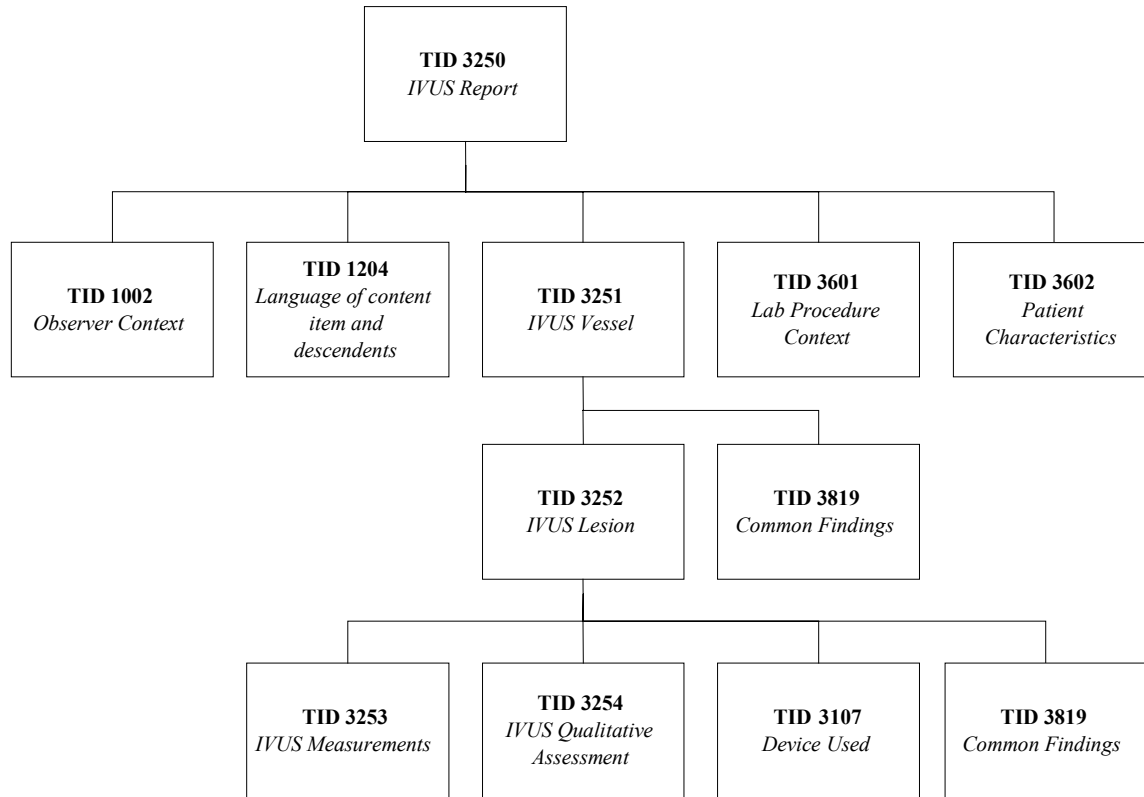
**TID 3250**
*IVUS Report*

**TID 1002**
*Observer Context*

**TID 1204**
*Language of content item and descendents*

**TID 3251**
*IVUS Vessel*

**TID 3601**
*Lab Procedure Context*

**TID 3602**
*Patient Characteristics*

**TID 3252**
*IVUS Lesion*

**TID 3819**
*Common Findings*

**TID 3253**
*IVUS Measurements*

**TID 3254**
*IVUS Qualitative Assessment*

**TID 3107**
*Device Used*

**TID 3819**
*Common Findings*